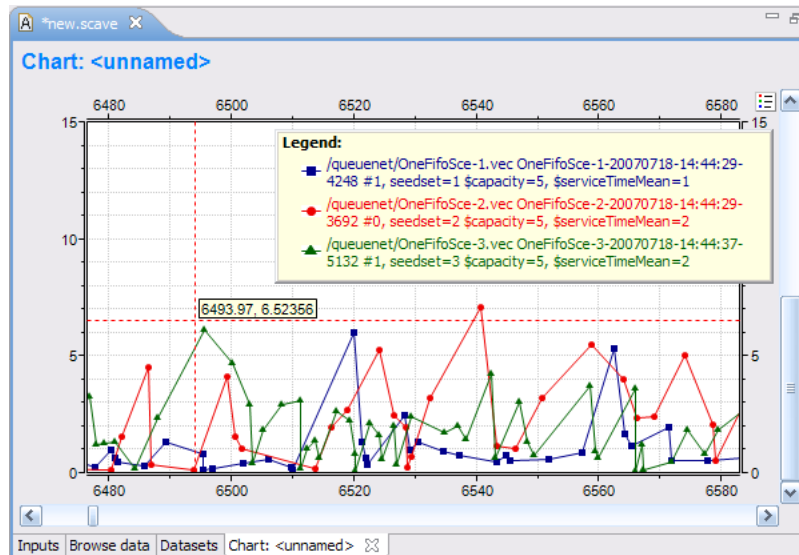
*new.scave

Chart: <unnamed>

6480 6500 6520 6540 6560 6580

15

10

5

0

15

5

0

Legend:

/queuenet/OneFifoSce-1.vec OneFifoSce-1-20070718-14:44:29-4248 #1, seedset=1 $capacity=5, $serviceTimeMean=1

/queuenet/OneFifoSce-2.vec OneFifoSce-2-20070718-14:44:29-3692 #0, seedset=2 $capacity=5, $serviceTimeMean=2

/queuenet/OneFifoSce-3.vec OneFifoSce-3-20070718-14:44:37-5132 #1, seedset=3 $capacity=5, $serviceTimeMean=2

6493.97, 6.52356

6480 6500 6520 6540 6560 6580

Inputs | Browse data | Datasets | Chart: <unnamed>